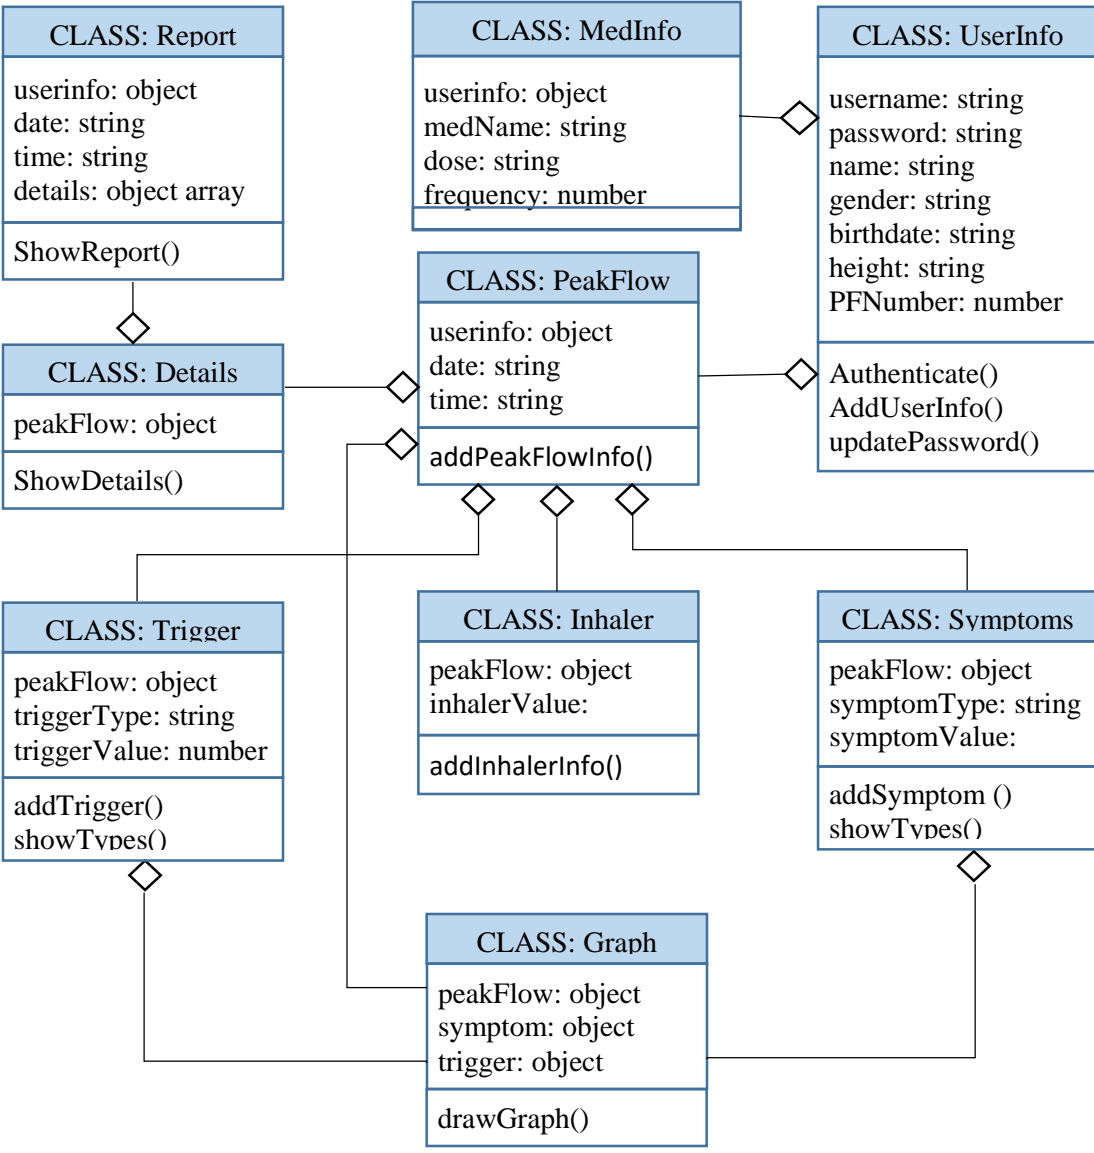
CLASS: Report

userinfo: object
date: string
time: string
details: object array

ShowReport()

CLASS: MedInfo

userinfo: object
medName: string
dose: string
frequency: number

CLASS: UserInfo

username: string
password: string
name: string
gender: string
birthdate: string
height: string
PFNumber: number

Authenticate()
AddUserInfo()
updatePassword()

CLASS: Details

peakFlow: object

ShowDetails()

CLASS: PeakFlow

userinfo: object
date: string
time: string

addPeakFlowInfo()

CLASS: Trigger

peakFlow: object
triggerType: string
triggerValue: number

addTrigger()
showTypes()

CLASS: Inhaler

peakFlow: object
inhalerValue:

addInhalerInfo()

CLASS: Symptoms

peakFlow: object
symptomType: string
symptomValue:

addSymptom ()
showTypes()

CLASS: Graph

peakFlow: object
symptom: object
trigger: object

drawGraph()